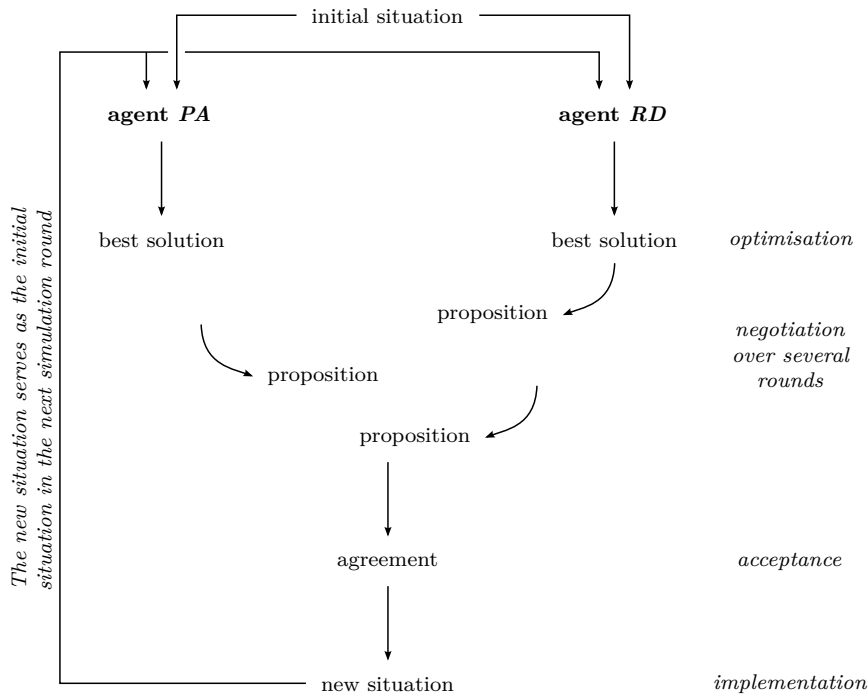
initial situation

agent *PA*

agent *RD*

best solution

best solution

*optimisation*

proposition

*negotiation over several rounds*

proposition

proposition

agreement

*acceptance*

new situation

*implementation*

*The new situation serves as the initial situation in the next simulation round*